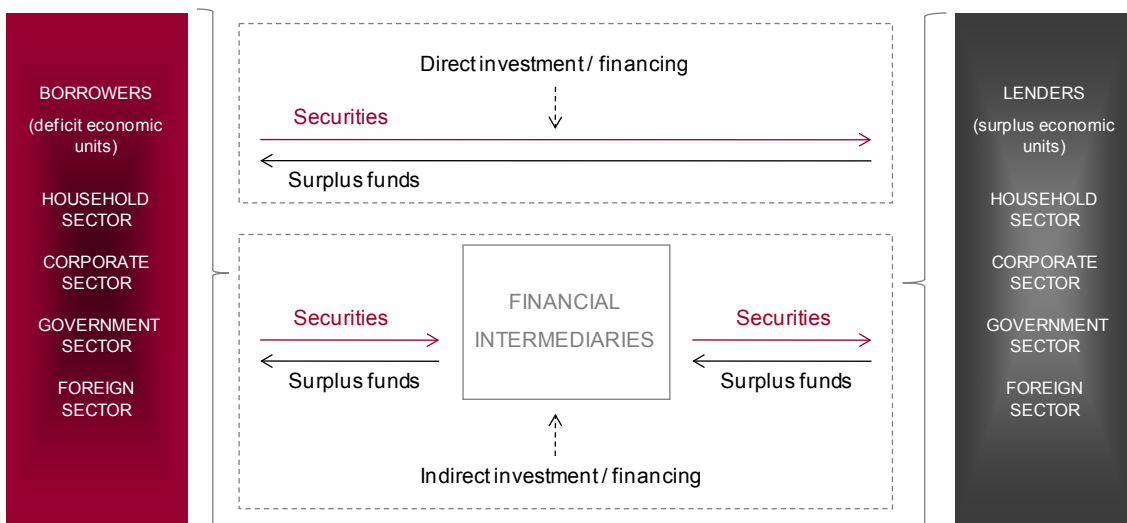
BORROWERS

(deficit economic units)

HOUSEHOLD SECTOR

CORPORATE SECTOR

GOVERNMENT SECTOR

FOREIGN SECTOR

Direct investment / financing

Securities

Surplus funds

Securities

Surplus funds

FINANCIAL INTERMEDIARIES

Securities

Surplus funds

Indirect investment / financing

LENDERS

(surplus economic units)

HOUSEHOLD SECTOR

CORPORATE SECTOR

GOVERNMENT SECTOR

FOREIGN SECTOR